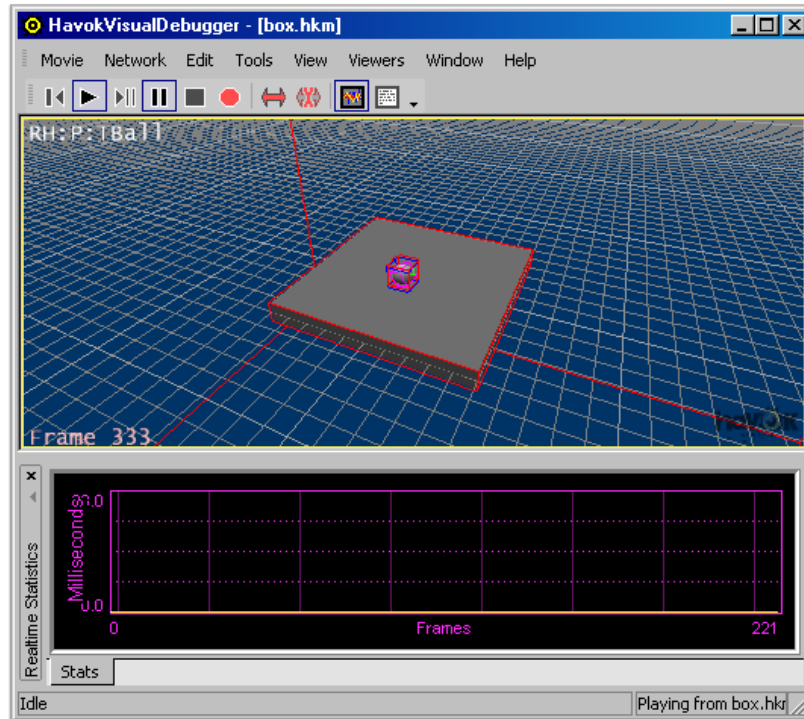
HavokVisualDebugger - [box.hkm]

Movie Network Edit Tools View Viewers Window Help

RH:P:TBall

Frame 333

HAVOK

Realtime Statistics

3.0
Milliseconds
0.0

0 Frames 221

Stats

Idle

Playing from box.hkm